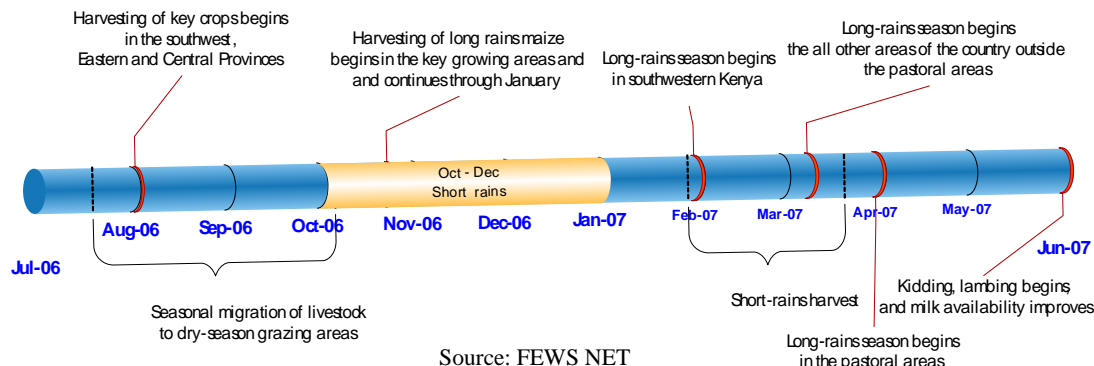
Harvesting of key crops begins in the southwest, Eastern and Central Provinces

Harvesting of long rains maize begins in the key growing areas and and continues through January

Long-rains season begins in southwestern Kenya

Long-rains season begins the all other areas of the country outside the pastoral areas

Oct - Dec
Short rains

Jul-06

Aug-06

Sep-06

Oct-06

Nov-06

Dec-06

Jan-07

Feb-07

Mar-07

Apr-07

May-07

Jun-07

Seasonal migration of livestock to dry-season grazing areas

Short-rains harvest

Kidding, lambing begins, and milk availability improves

Long-rains season begins in the pastoral areas

Source: FEWS NET